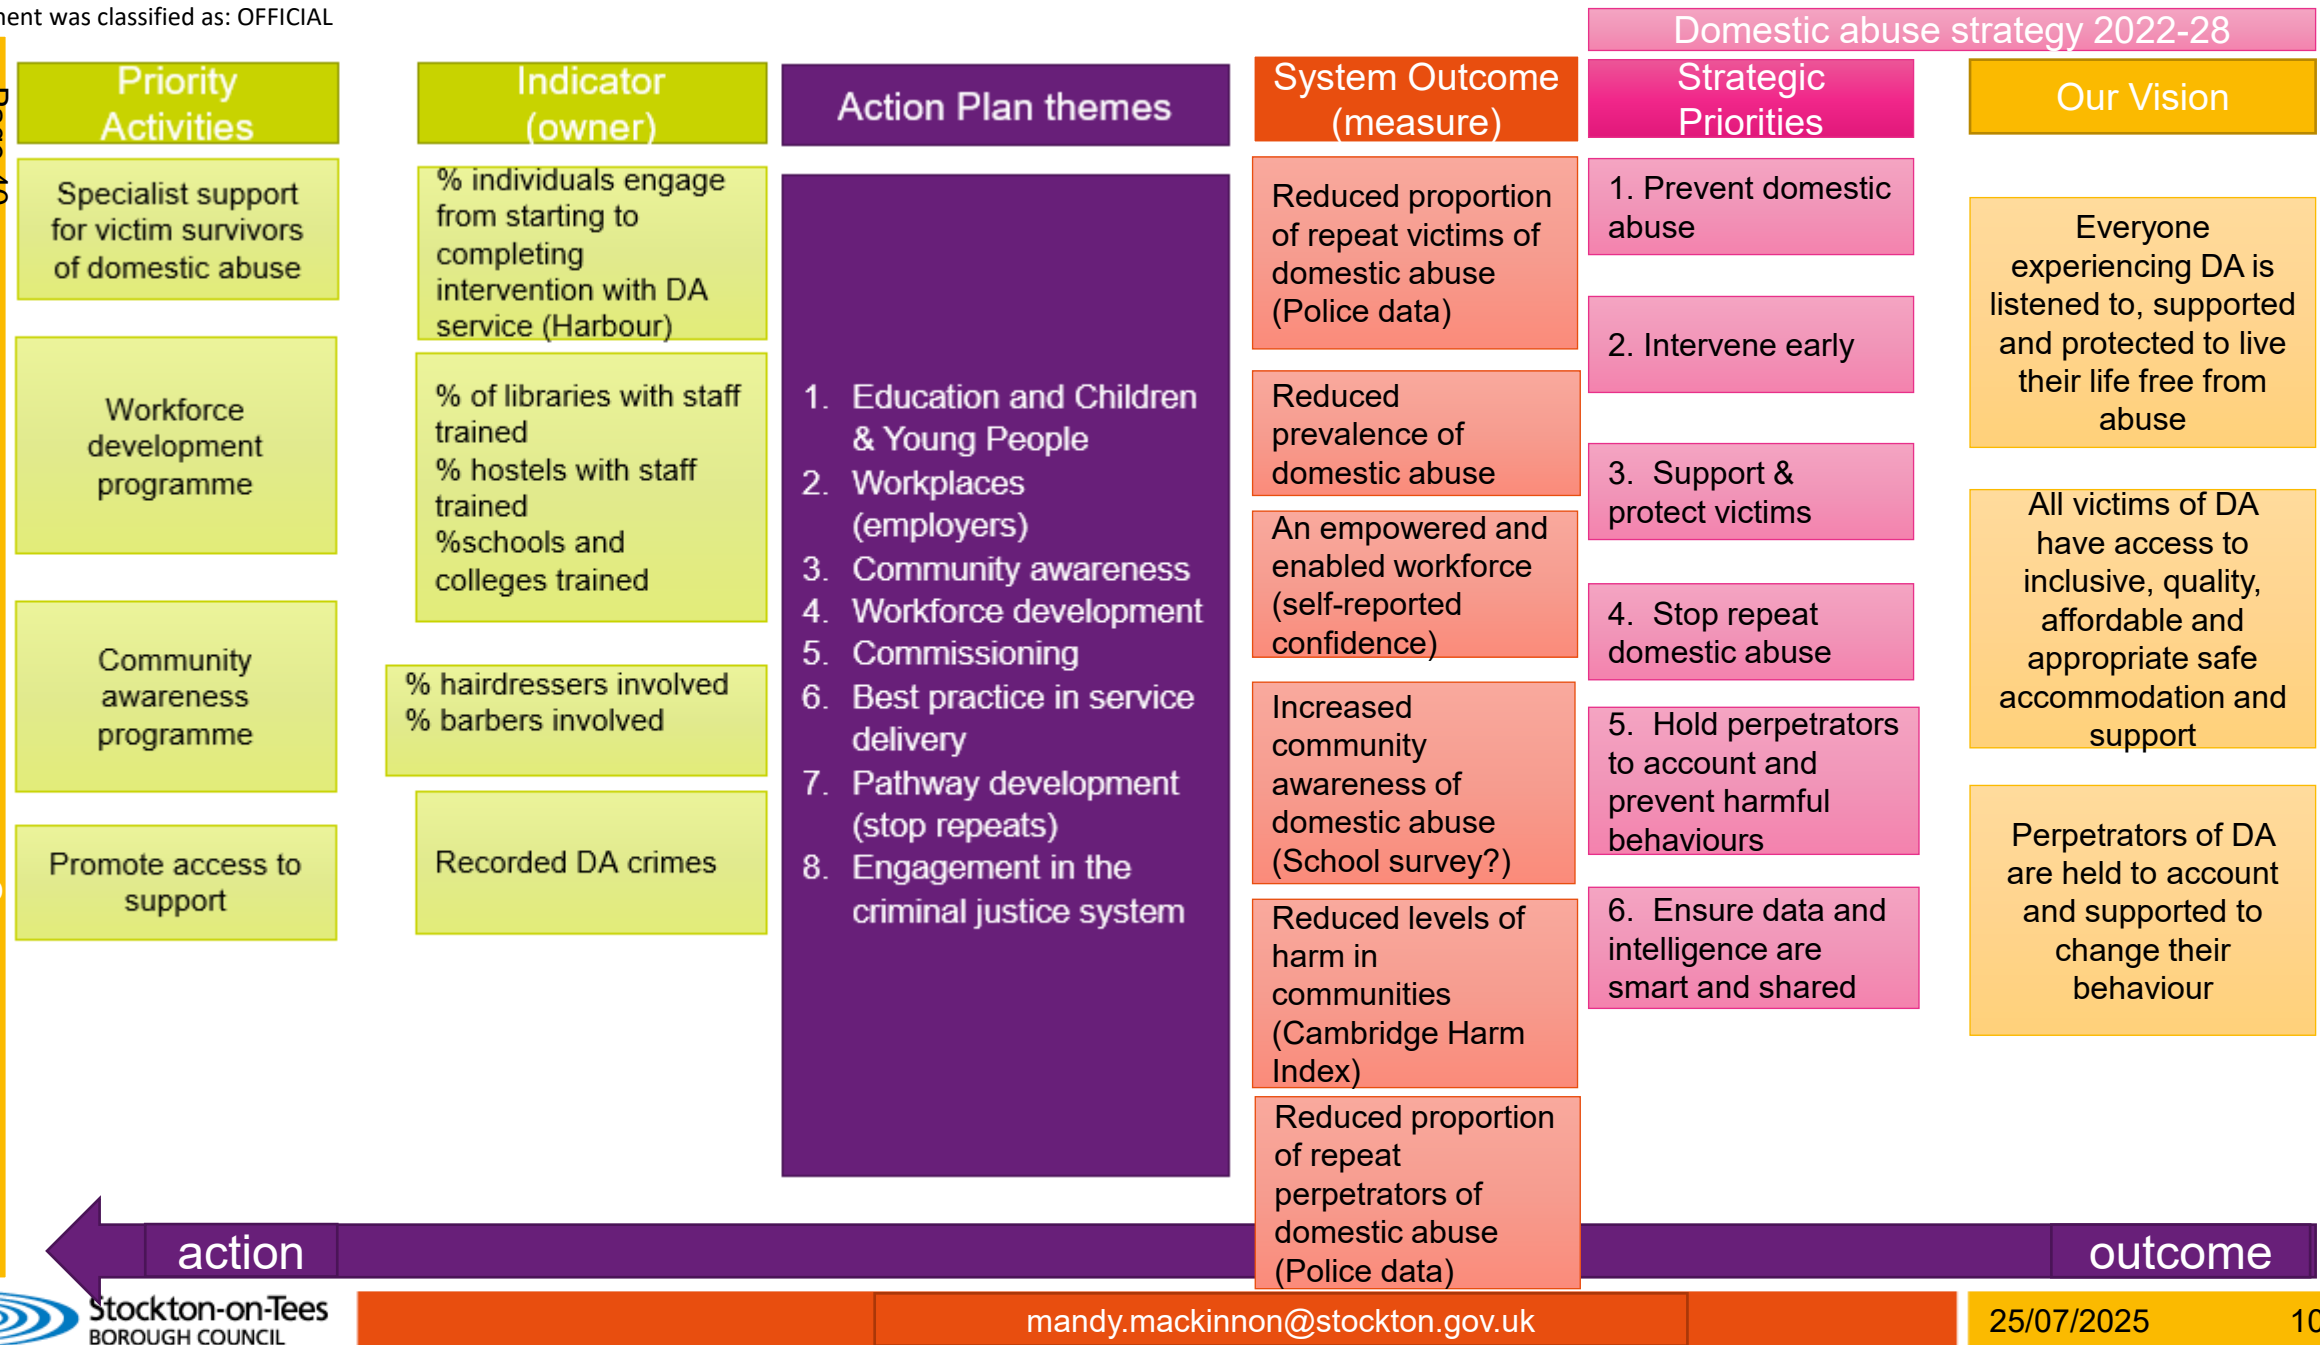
ment was classified as: OFFICIAL

Domestic abuse strategy 2022-28

Priority Activities

Indicator (owner)

Action Plan themes

System Outcome (measure)

Strategic Priorities

Our Vision

Specialist support for victim survivors of domestic abuse

% individuals engage from starting to completing intervention with DA service (Harbour)

Workforce development programme

% of libraries with staff trained
% hostels with staff trained
%schools and colleges trained

Community awareness programme

% hairdressers involved
% barbers involved

Promote access to support

Recorded DA crimes

1. Education and Children & Young People
2. Workplaces (employers)
3. Community awareness
4. Workforce development
5. Commissioning
6. Best practice in service delivery
7. Pathway development (stop repeats)
8. Engagement in the criminal justice system

Reduced proportion of repeat victims of domestic abuse (Police data)

Reduced prevalence of domestic abuse

An empowered and enabled workforce (self-reported confidence)

Increased community awareness of domestic abuse (School survey?)

Reduced levels of harm in communities (Cambridge Harm Index)

Reduced proportion of repeat perpetrators of domestic abuse (Police data)

1. Prevent domestic abuse

2. Intervene early

3. Support & protect victims

4. Stop repeat domestic abuse

5. Hold perpetrators to account and prevent harmful behaviours

6. Ensure data and intelligence are smart and shared

Everyone experiencing DA is listened to, supported and protected to live their life free from abuse

All victims of DA have access to inclusive, quality, affordable and appropriate safe accommodation and support

Perpetrators of DA are held to account and supported to change their behaviour

action

outcome

Stockton-on-Tees BOROUGH COUNCIL

mandy.mackinnon@stockton.gov.uk

25/07/2025

10